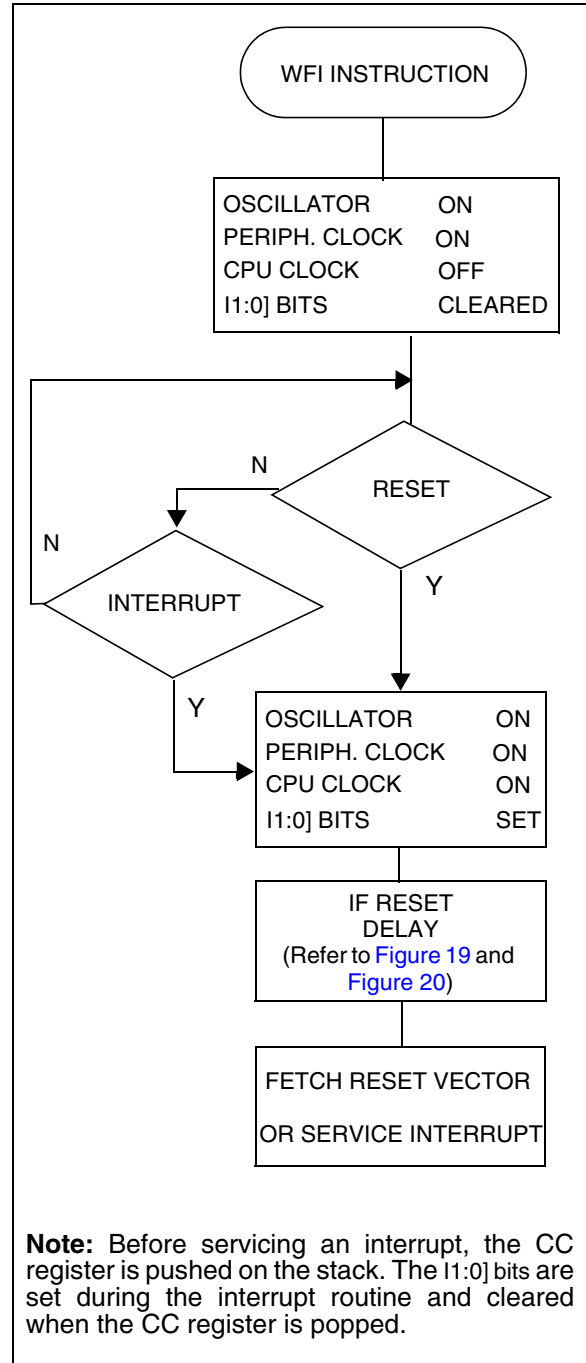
WFI INSTRUCTION

OSCILLATOR ON
PERIPH. CLOCK ON
CPU CLOCK OFF
I1:0] BITS CLEARED

N

RESET

N

INTERRUPT

Y

Y

OSCILLATOR ON
PERIPH. CLOCK ON
CPU CLOCK ON
I1:0] BITS SET

IF RESET
DELAY
(Refer to Figure 19 and Figure 20)

FETCH RESET VECTOR
OR SERVICE INTERRUPT

**Note:** Before servicing an interrupt, the CC register is pushed on the stack. The I1:0] bits are set during the interrupt routine and cleared when the CC register is popped.